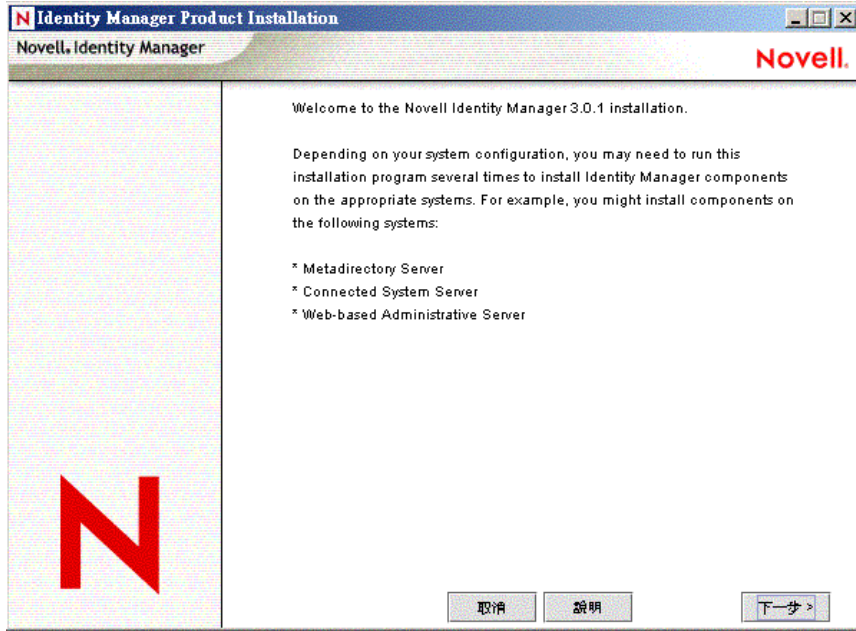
N Identity Manager Product Installation

Novell. Identity Manager

Novell.

Welcome to the Novell Identity Manager 3.0.1 installation.

Depending on your system configuration, you may need to run this installation program several times to install Identity Manager components on the appropriate systems. For example, you might install components on the following systems:

* Metadirectory Server
* Connected System Server
* Web-based Administrative Server

N

取消

說明

下一步 >